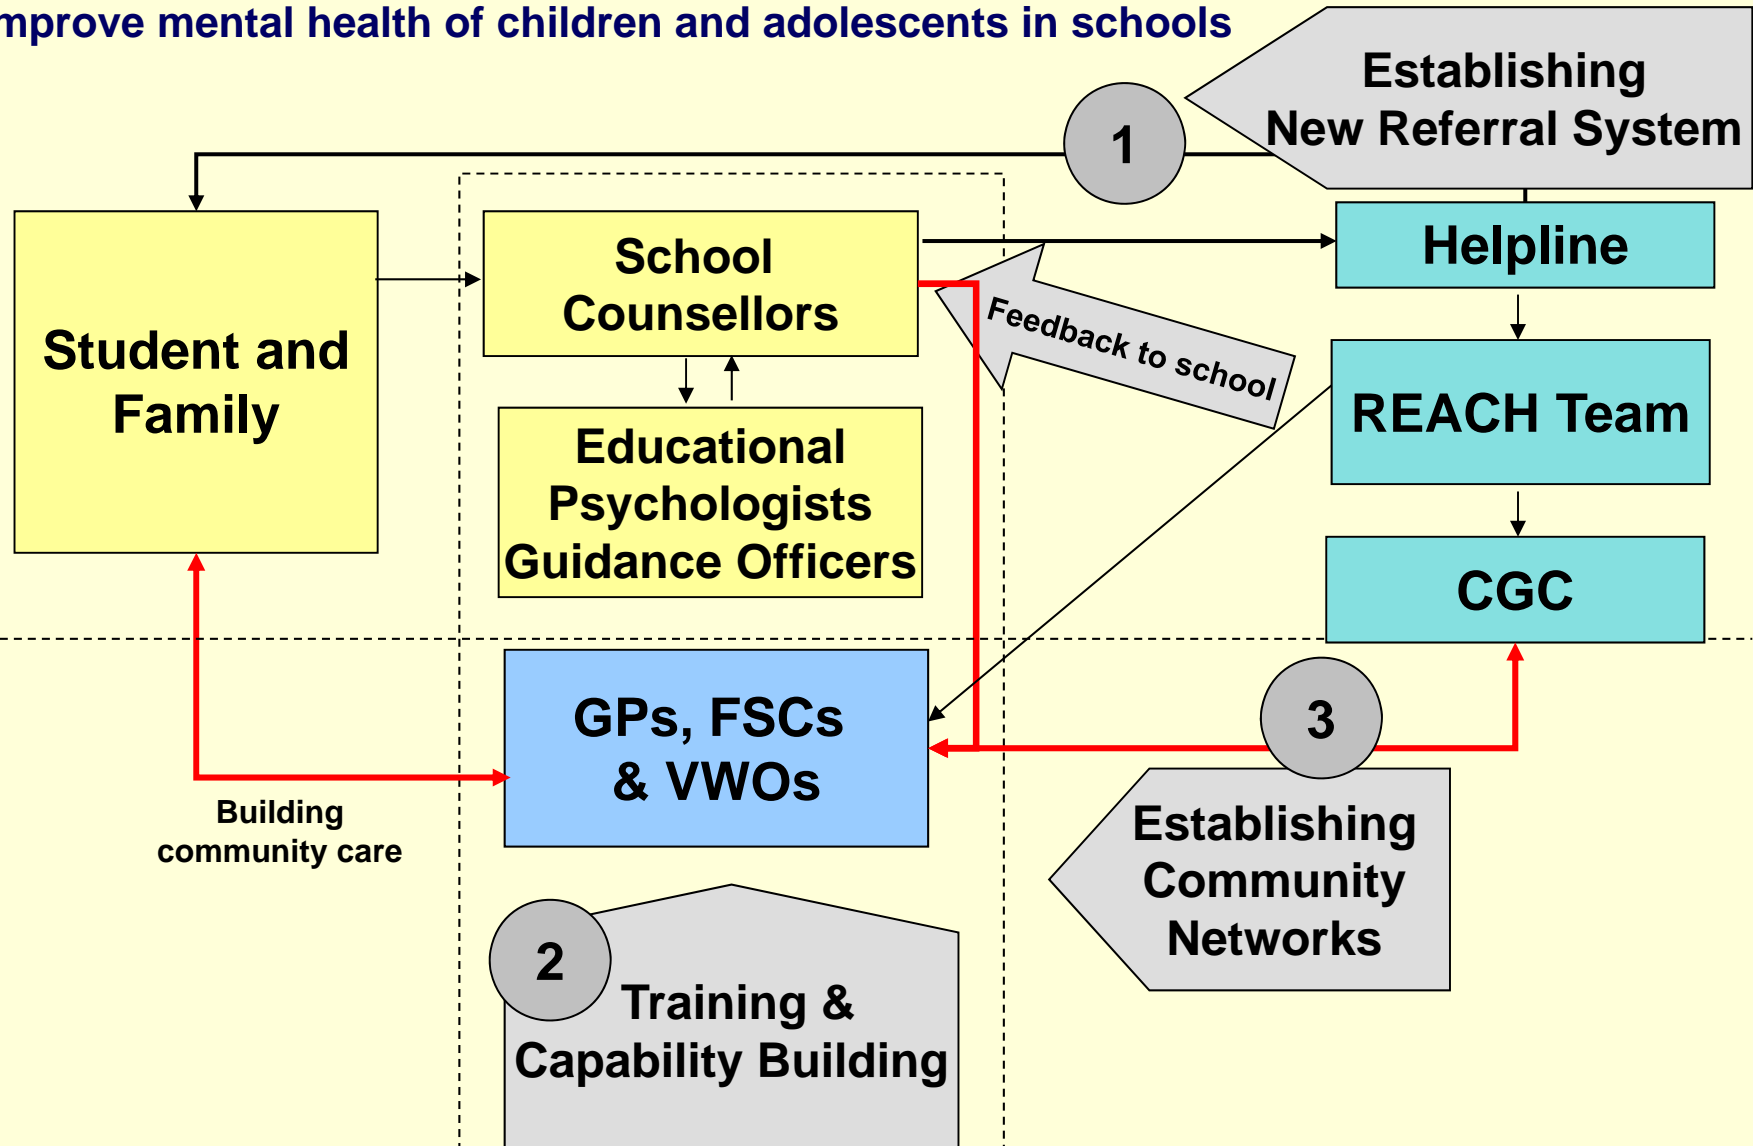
mprove mental health of children and adolescents in schools

1

Establishing New Referral System

Student and Family

School Counsellors

Helpline

Feedback to school

Educational Psychologists Guidance Officers

REACH Team

CGC

GPs, FSCs & VWOs

3

Building community care

Establishing Community Networks

2

Training & Capability Building